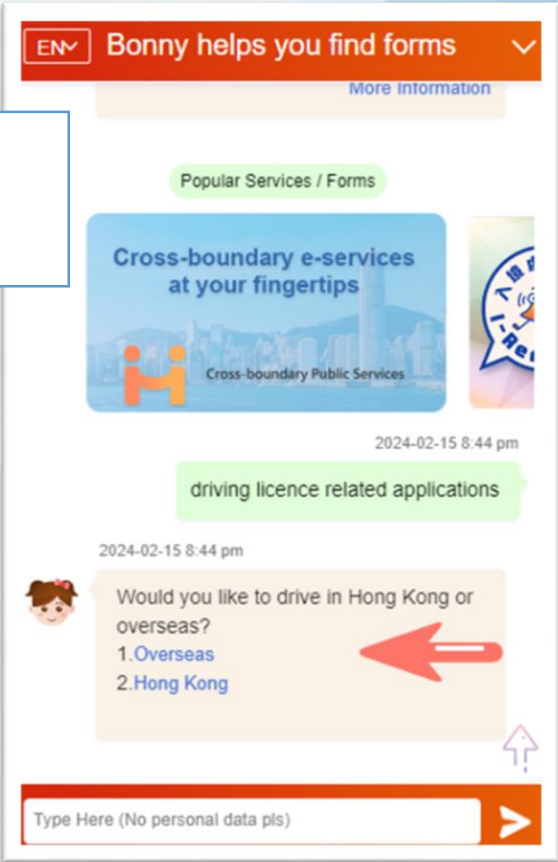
EN
Bonny helps you find forms

More Information

Popular Services / Forms

Cross-boundary e-services at your fingertips

Cross-boundary Public Services

2024-02-15 8:44 pm

driving licence related applications

2024-02-15 8:44 pm

Would you like to drive in Hong Kong or overseas?
1.Overseas
2.Hong Kong

Type Here (No personal data pls)